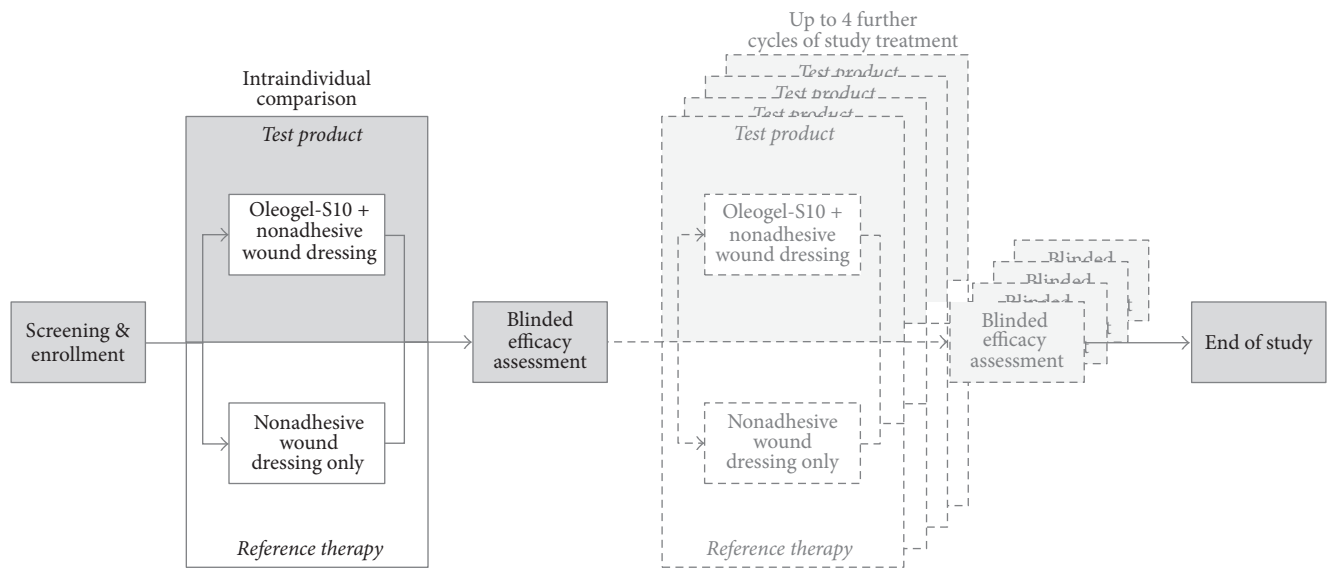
Up to 4 further cycles of study treatment

Intraindividual comparison

Test product

Oleogel-S10 + nonadhesive wound dressing

Screening & enrollment

Nonadhesive wound dressing only

Reference therapy

Blinded efficacy assessment

Test product

Test product

Test product

Test product

Oleogel-S10 + nonadhesive wound dressing

Nonadhesive wound dressing only

Reference therapy

Blinded

Blinded

Blinded

Blinded efficacy assessment

End of study